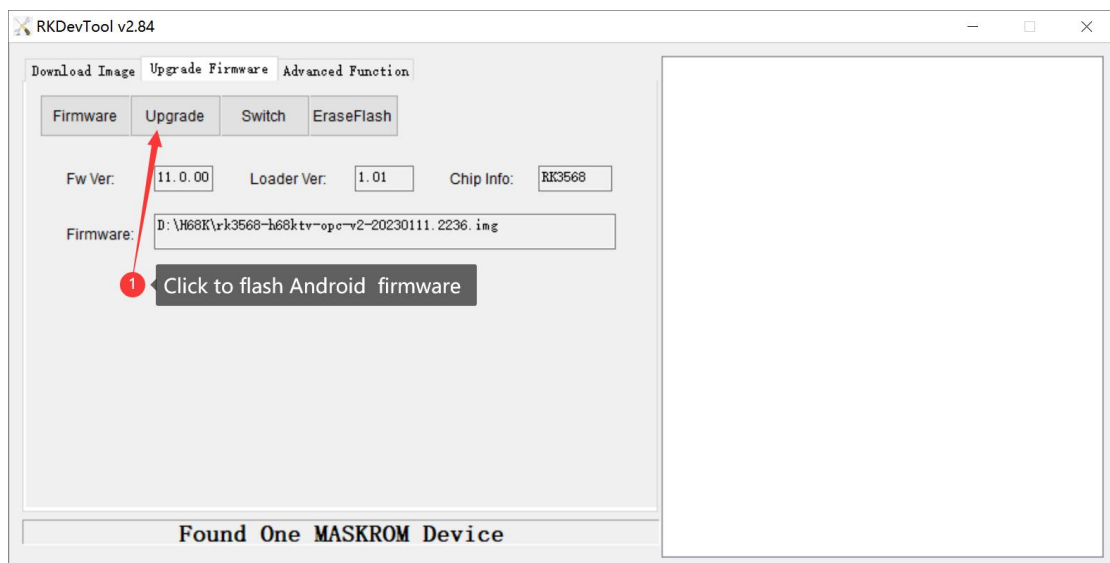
RKDevTool v2.84

Download Image | Upgrade Firmware | Advanced Function

Firmware | Upgrade | Switch | EraseFlash

Fw Ver: 11.0.00 Loader Ver: 1.01 Chip Info: RK3568

Firmware: D:\H68K\rk3568-h68ktv-opc-v2-20230111.2236.img

1 Click to flash Android firmware

Found One MASKROM Device